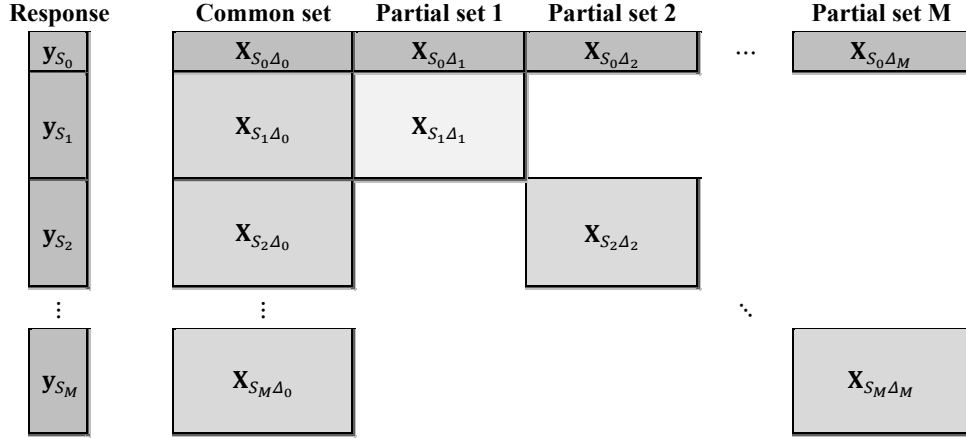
Response

Common set

Partial set 1

Partial set 2

Partial set M

$\mathbf{y}_{S_0}$

$\mathbf{X}_{S_0\Delta_0}$

$\mathbf{X}_{S_0\Delta_1}$

$\mathbf{X}_{S_0\Delta_2}$

$\cdots$

$\mathbf{X}_{S_0\Delta_M}$

$\mathbf{y}_{S_1}$

$\mathbf{X}_{S_1\Delta_0}$

$\mathbf{X}_{S_1\Delta_1}$

$\mathbf{y}_{S_2}$

$\mathbf{X}_{S_2\Delta_0}$

$\mathbf{X}_{S_2\Delta_2}$

$\vdots$

$\vdots$

$\ddots$

$\mathbf{y}_{S_M}$

$\mathbf{X}_{S_M\Delta_0}$

$\mathbf{X}_{S_M\Delta_M}$